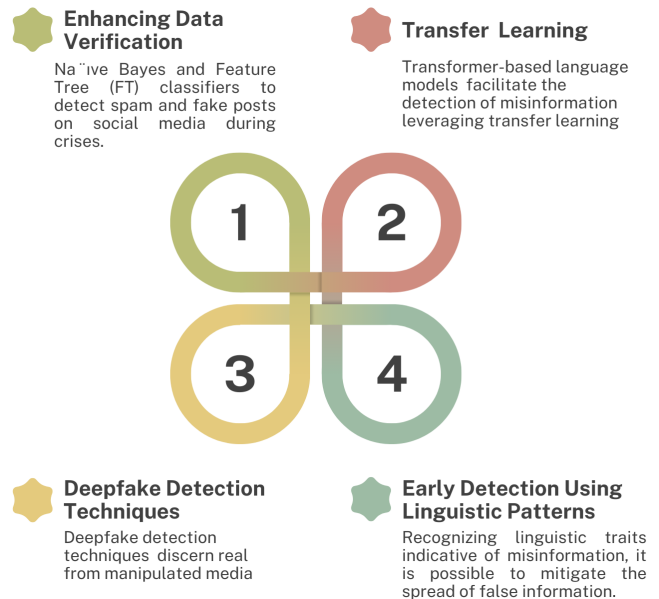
Enhancing Data Verification

Na ̈ıve Bayes and Feature Tree (FT) classifiers to detect spam and fake posts on social media during crises.

Transfer Learning

Transformer-based language models facilitate the detection of misinformation leveraging transfer learning

1

2

3

4

Deepfake Detection Techniques

Deepfake detection techniques discern real from manipulated media

Early Detection Using Linguistic Patterns

Recognizing linguistic traits indicative of misinformation, it is possible to mitigate the spread of false information.